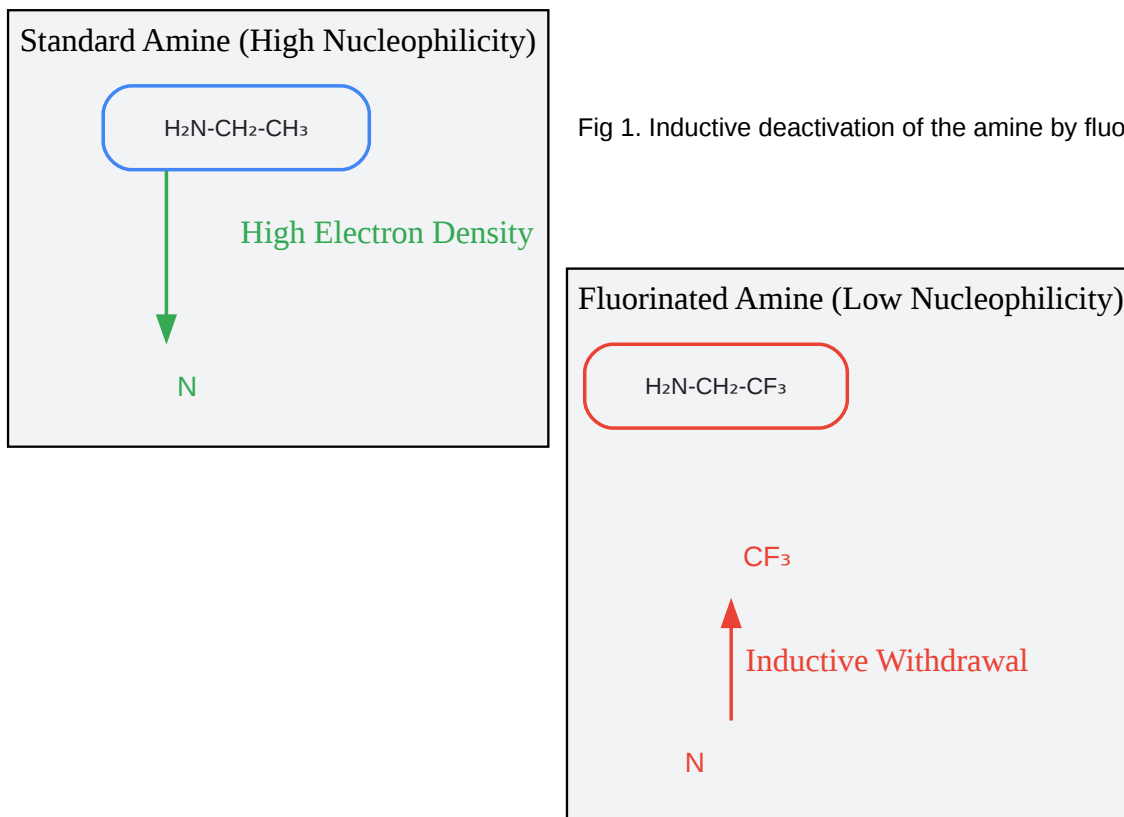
Standard Amine (High Nucleophilicity)

$H_2N-CH_2-CH_3$

High Electron Density

N

Fig 1. Inductive deactivation of the amine by fluo

Fluorinated Amine (Low Nucleophilicity)

$H_2N-CH_2-CF_3$

$CF_3$

Inductive Withdrawal

N